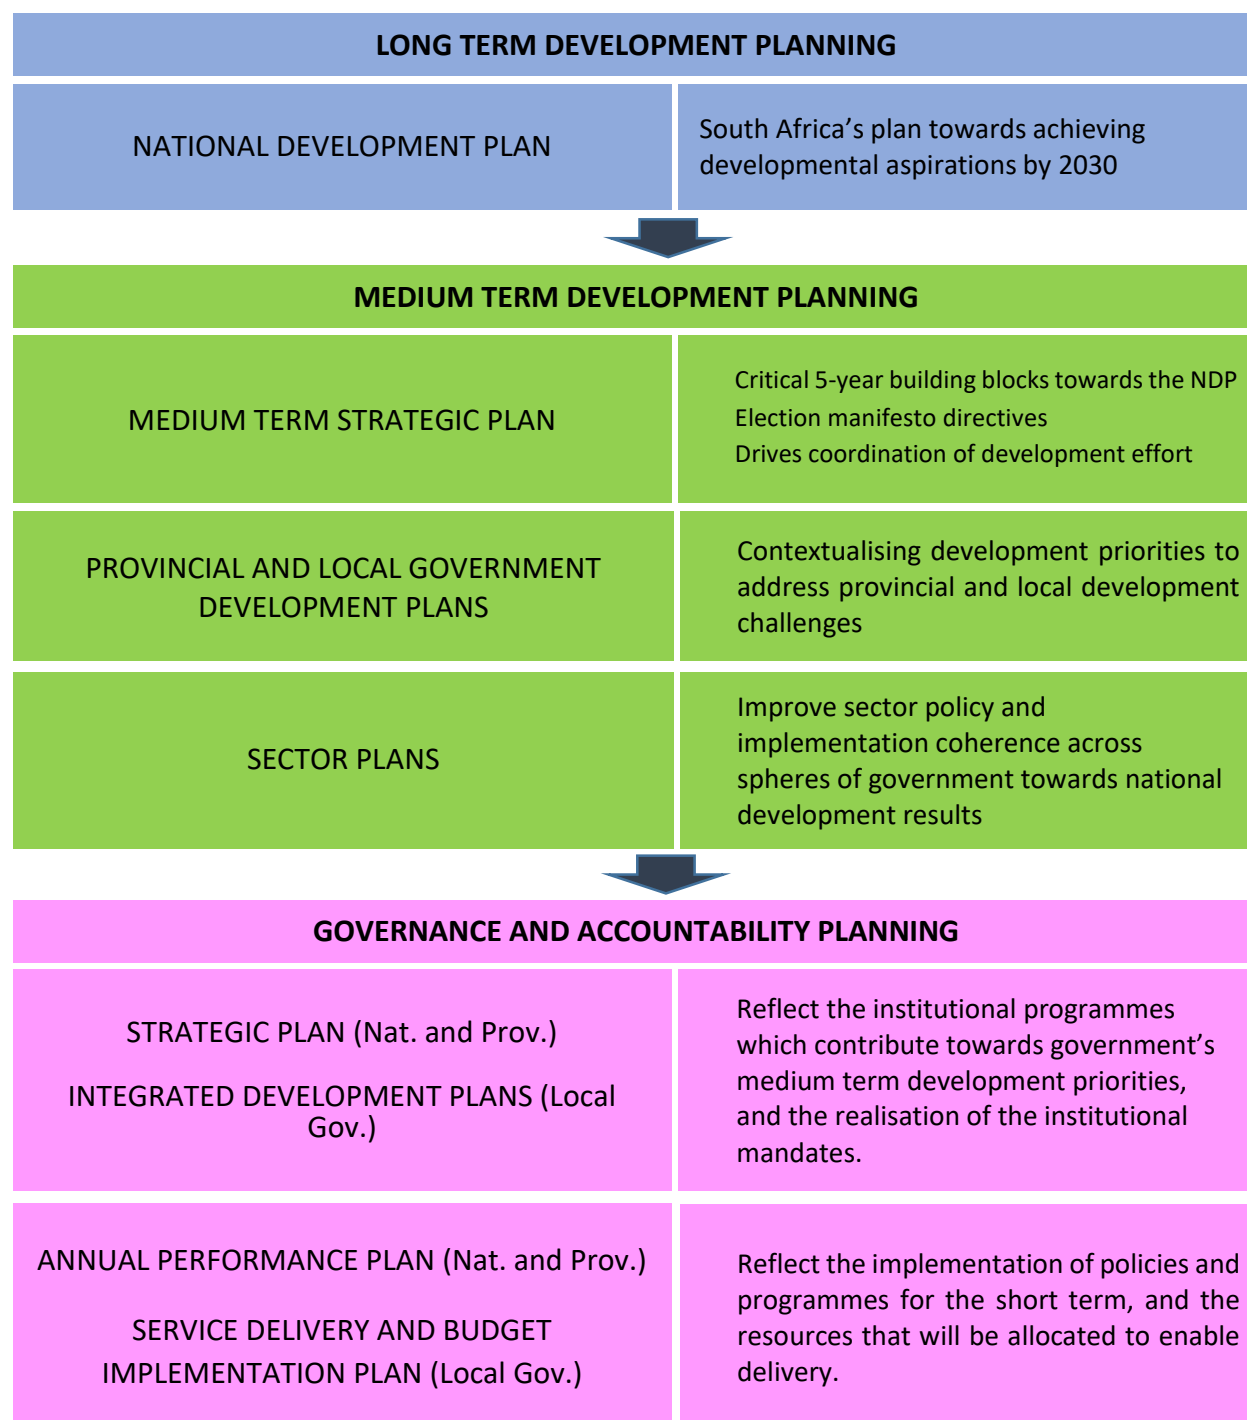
LONG TERM DEVELOPMENT PLANNING

NATIONAL DEVELOPMENT PLAN

South Africa’s plan towards achieving developmental aspirations by 2030

MEDIUM TERM DEVELOPMENT PLANNING

MEDIUM TERM STRATEGIC PLAN

Critical 5-year building blocks towards the NDP
Election manifesto directives
Drives coordination of development effort

PROVINCIAL AND LOCAL GOVERNMENT DEVELOPMENT PLANS

Contextualising development priorities to address provincial and local development challenges

SECTOR PLANS

Improve sector policy and implementation coherence across spheres of government towards national development results

GOVERNANCE AND ACCOUNTABILITY PLANNING

STRATEGIC PLAN (Nat. and Prov.)

INTEGRATED DEVELOPMENT PLANS (Local Gov.)

Reflect the institutional programmes which contribute towards government’s medium term development priorities, and the realisation of the institutional mandates.

ANNUAL PERFORMANCE PLAN (Nat. and Prov.)

SERVICE DELIVERY AND BUDGET IMPLEMENTATION PLAN (Local Gov.)

Reflect the implementation of policies and programmes for the short term, and the resources that will be allocated to enable delivery.